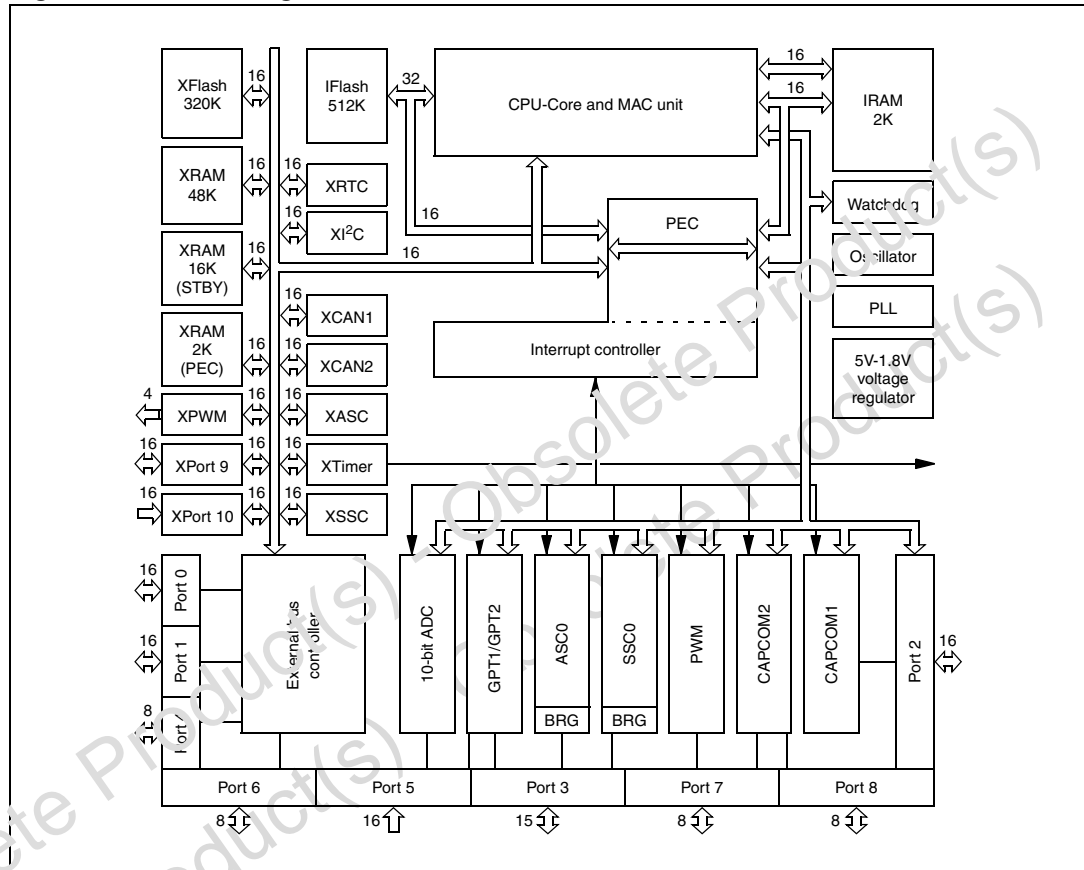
XFlash 320K
16
IFlash 512K
32
CPU-Core and MAC unit
16
16
IRAM 2K
XRAM 48K
16
16
XRTC
16
XI$^2$C
16
PEC
Watchdog
XRAM 16K (STBY)
16
16
Oscillator
PLL
16
XCAN1
XRAM 2K (PEC)
16
16
XCAN2
Interrupt controller
5V-1.8V voltage regulator
4
XPWM
16
16
XASC
16
XPort 9
16
16
XTimer
16
XPort 10
16
16
XSSC
16
Port 0
16
Port 1
8
Port 4
External bus controller
10-bit ADC
GPT1/GPT2
ASC0
BRG
SSC0
BRG
PWM
CAPCOM2
CAPCOM1
Port 2
16
Port 6
Port 5
Port 3
Port 7
Port 8
8
16
15
8
8
Obsolete Product(s) - Obsolete Product(s)